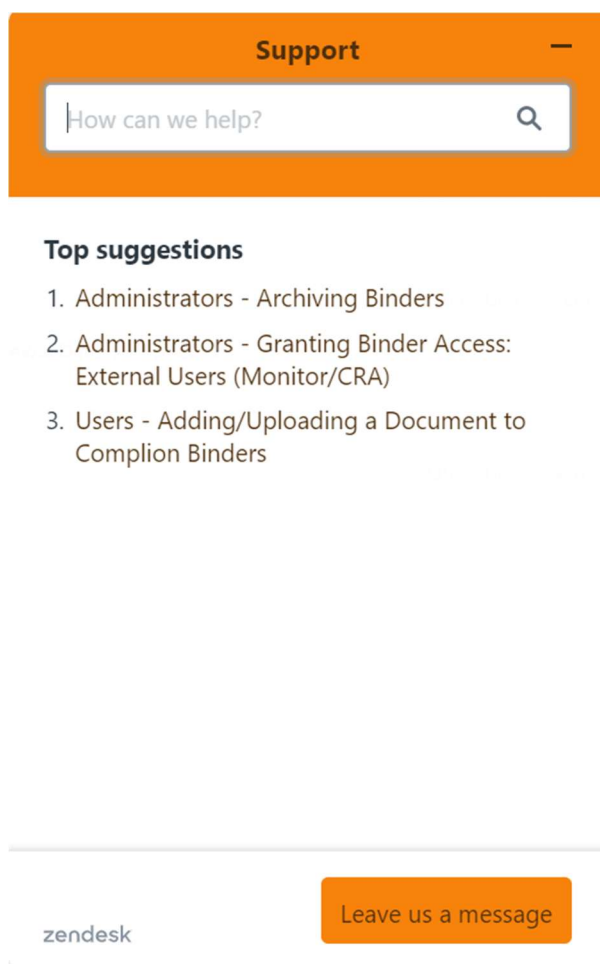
Support

How can we help?

Top suggestions

1. Administrators - Archiving Binders
2. Administrators - Granting Binder Access: External Users (Monitor/CRA)
3. Users - Adding/Uploading a Document to Complion Binders

zendesk

Leave us a message